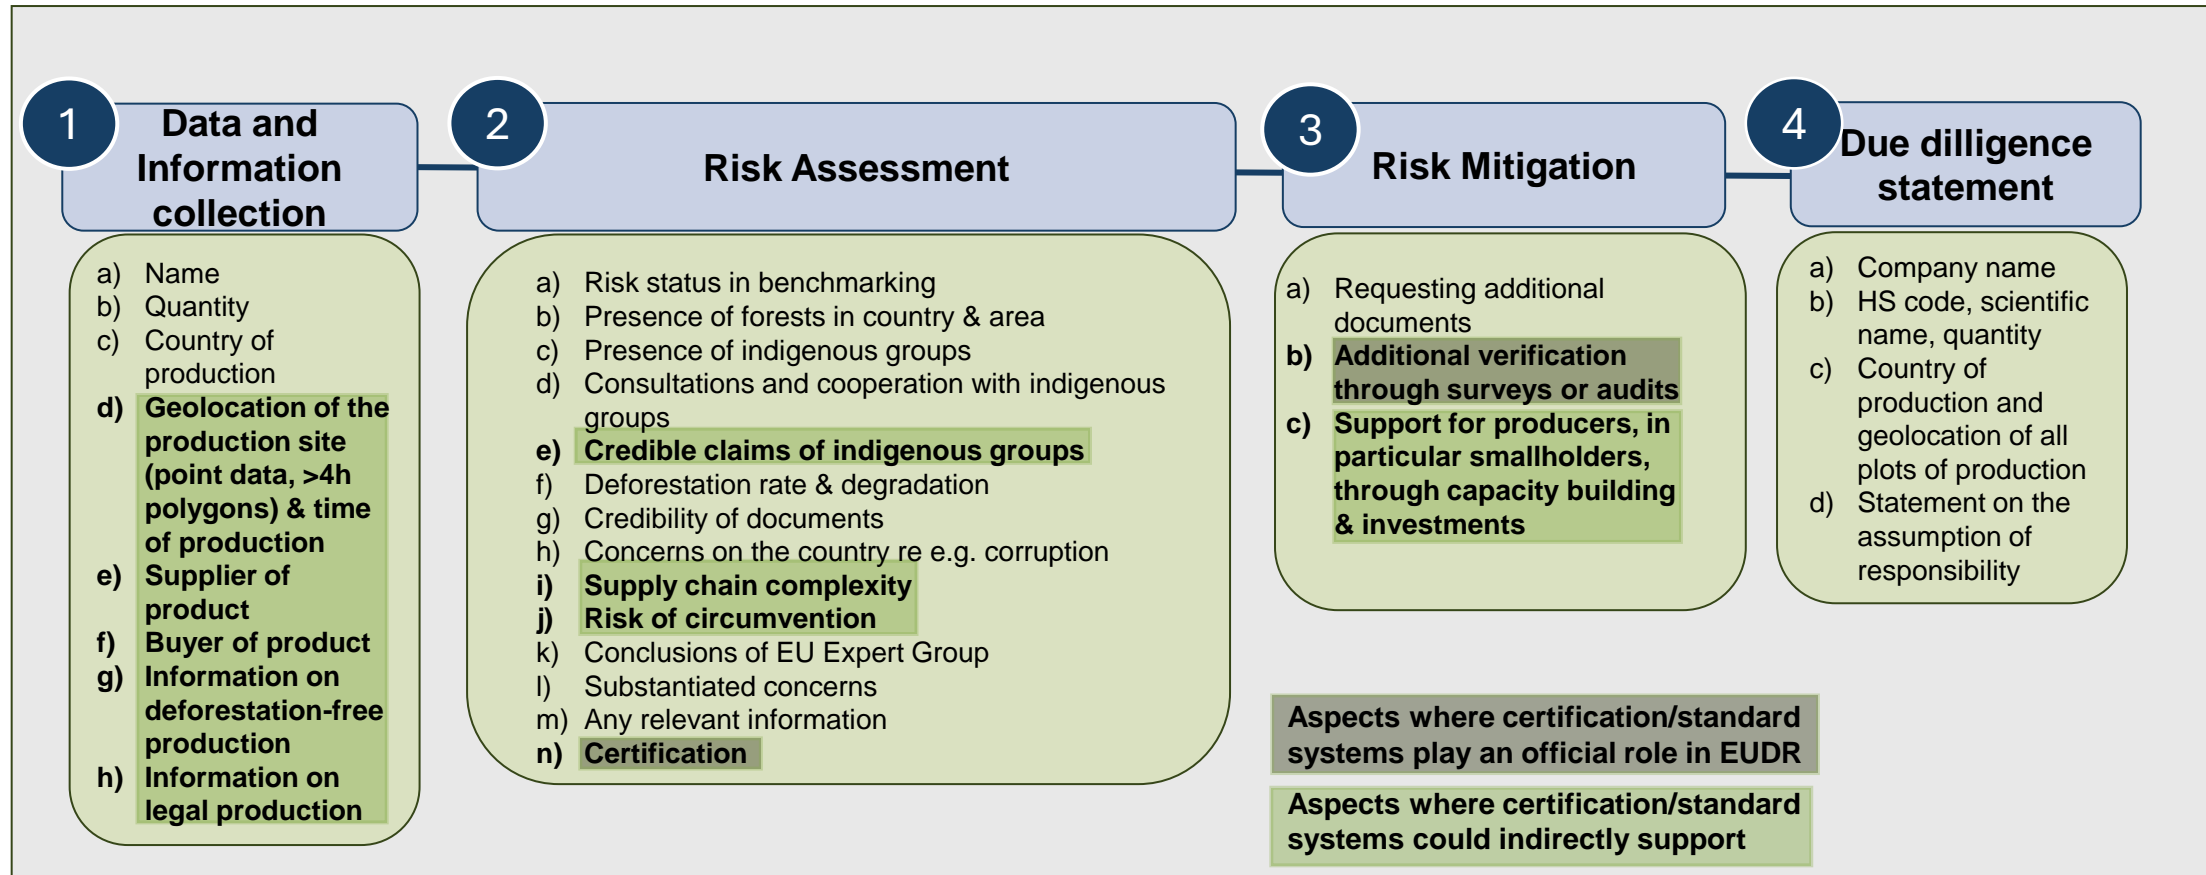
1 Data and Information collection

a) Name
b) Quantity
c) Country of production
d) Geolocation of the production site (point data, >4h polygons) & time of production
e) Supplier of product
f) Buyer of product
g) Information on deforestation-free production
h) Information on legal production

2 Risk Assessment

a) Risk status in benchmarking
b) Presence of forests in country & area
c) Presence of indigenous groups
d) Consultations and cooperation with indigenous groups
e) Credible claims of indigenous groups
f) Deforestation rate & degradation
g) Credibility of documents
h) Concerns on the country re e.g. corruption
i) Supply chain complexity
j) Risk of circumvention
k) Conclusions of EU Expert Group
l) Substantiated concerns
m) Any relevant information
n) Certification

3 Risk Mitigation

a) Requesting additional documents
b) Additional verification through surveys or audits
c) Support for producers, in particular smallholders, through capacity building & investments

4 Due dilligence statement

a) Company name
b) HS code, scientific name, quantity
c) Country of production and geolocation of all plots of production
d) Statement on the assumption of responsibility

Aspects where certification/standard systems play an official role in EUDR

Aspects where certification/standard systems could indirectly support